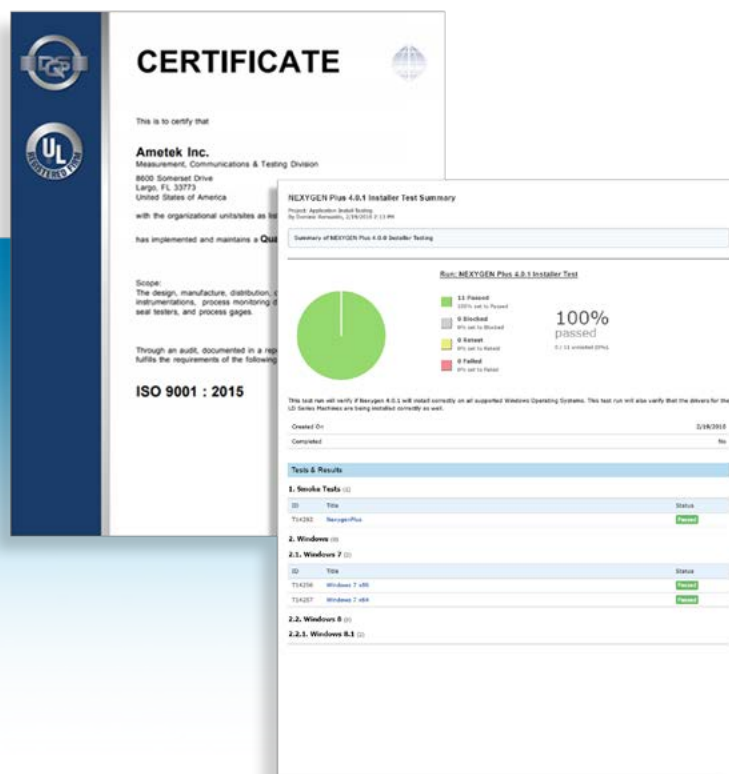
DQS

UL REGISTERED FIRM

CERTIFICATE

This is to certify that

Ametek Inc.
Measurement, Communications & Testing Division

8600 Somerset Drive
Largo, FL 33773
United States of America

with the organizational units/sites as lis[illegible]

has implemented and maintains a Qua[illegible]

Scope:
The design, manufacture, distribution, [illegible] instrumentations, process monitoring d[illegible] seal testers, and process gages.

Through an audit, documented in a rep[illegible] fulfills the requirements of the following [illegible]

ISO 9001 : 2015

NEXYGEN Plus 4.0.1 Installer Test Summary
Project: Application Install Testing
By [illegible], 2/16/2015 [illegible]

Summary of NEXYGEN Plus 4.0.0 Installer Testing

Run: NEXYGEN Plus 4.0.1 Installer Test

11 Passed
100% set to Passed

0 Blocked
0% set to Blocked

0 Retest
0% set to Retest

0 Failed
0% set to Failed

100%
passed
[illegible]

This test run will verify if Nexygen 4.0.1 will install correctly on all supported Windows Operating Systems. This test run will also verify that the drivers for the LD Series Machines are being installed correctly as well.

| Created On | 2/16/2015 |
|---|---|
| Completed | No |

Tests & Results

1. Smoke Tests (1)

| ID | Title | Status |
|---|---|---|
| T14262 | NexygenPlus | Passed |

2. Windows (0)

2.1. Windows 7 (2)

| ID | Title | Status |
|---|---|---|
| T14256 | Windows 7 x86 | Passed |
| T14257 | Windows 7 x64 | Passed |

2.2. Windows 8 (0)

2.2.1. Windows 8.1 (2)